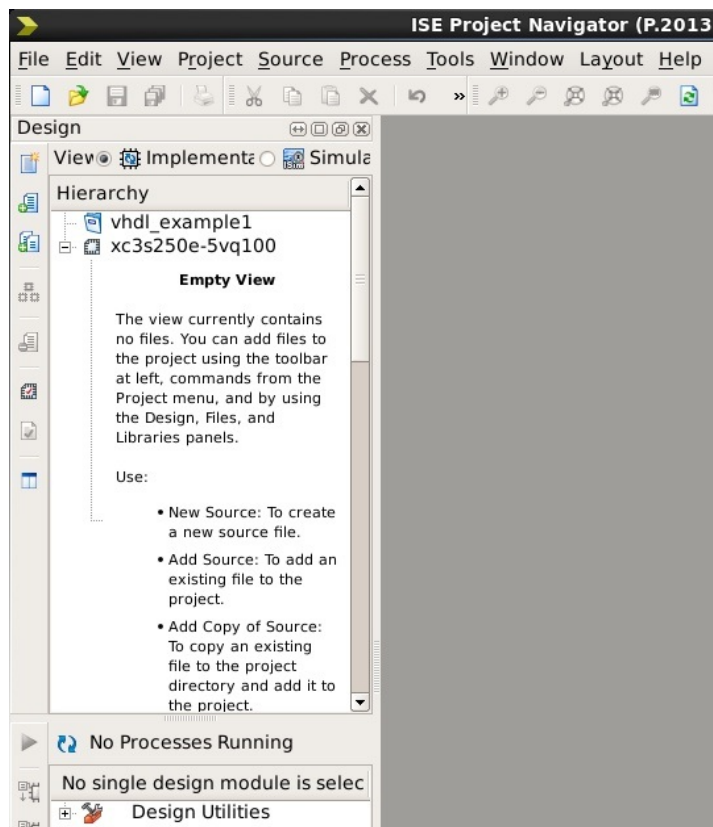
ISE Project Navigator (P.2013

File Edit View Project Source Process Tools Window Layout Help

Design

View Implementa Simula

Hierarchy

vhdl_example1

xc3s250e-5vq100

Empty View

The view currently contains no files. You can add files to the project using the toolbar at left, commands from the Project menu, and by using the Design, Files, and Libraries panels.

Use:

• New Source: To create a new source file.

• Add Source: To add an existing file to the project.

• Add Copy of Source: To copy an existing file to the project directory and add it to the project.

No Processes Running

No single design module is selec

Design Utilities